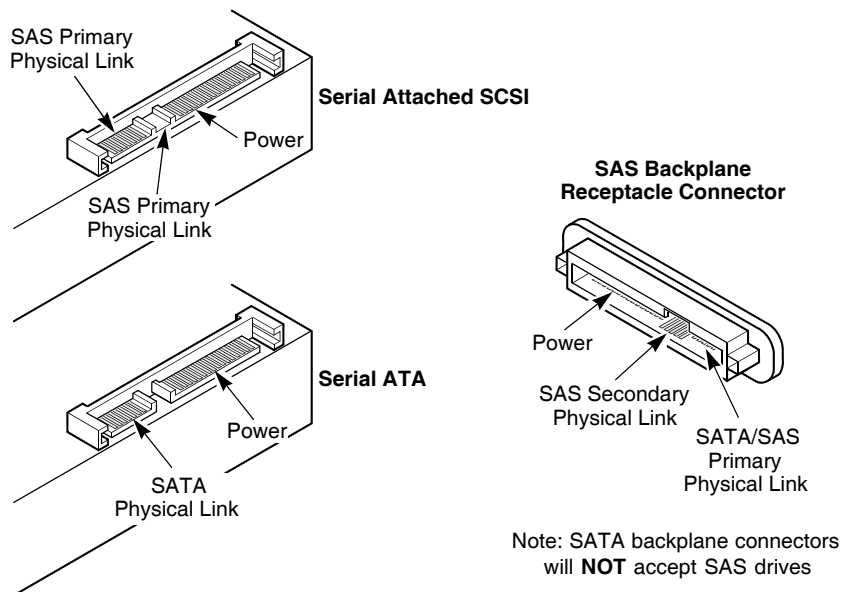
SAS Primary Physical Link

Serial Attached SCSI

Power

SAS Primary Physical Link

SAS Backplane Receptacle Connector

Power

Serial ATA

Power

SATA Physical Link

SAS Secondary Physical Link

SATA/SAS Primary Physical Link

Note: SATA backplane connectors will **NOT** accept SAS drives